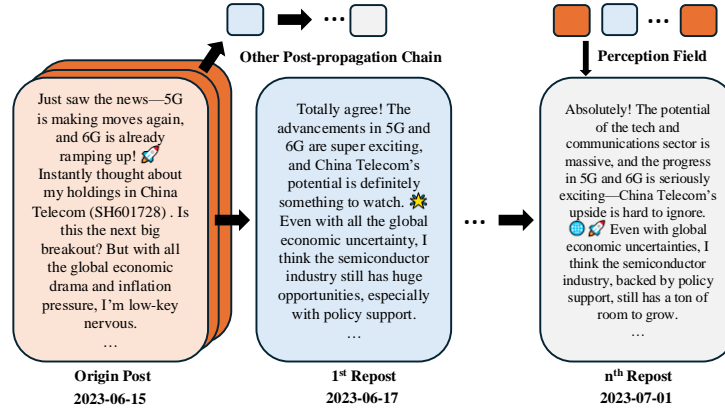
Other Post-propagation Chain

Perception Field

Just saw the news—5G is making moves again, and 6G is already ramping up! 🚀 Instantly thought about my holdings in China Telecom (SH601728) . Is this the next big breakout? But with all the global economic drama and inflation pressure, I'm low-key nervous.
…

Origin Post
2023-06-15

Totally agree! The advancements in 5G and 6G are super exciting, and China Telecom's potential is definitely something to watch. 💥 Even with all the global economic uncertainty, I think the semiconductor industry still has huge opportunities, especially with policy support.
…

1$^{st}$ Repost
2023-06-17

…

Absolutely! The potential of the tech and communications sector is massive, and the progress in 5G and 6G is seriously exciting—China Telecom's upside is hard to ignore. 🌐🚀 Even with global economic uncertainties, I think the semiconductor industry, backed by policy support, still has a ton of room to grow.
…

n$^{th}$ Repost
2023-07-01